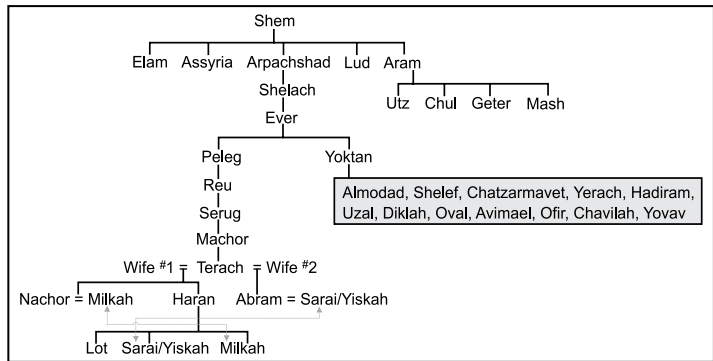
Shem

Elam Assyria Arpachshad Lud Aram

Shelach

Utz Chul Geter Mash

Ever

Peleg Yoktan

Reu

Almodad, Shelef, Chatzarmavet, Yerach, Hadiram, Uzal, Diklah, Oval, Avimael, Ofir, Chavilah, Yovav

Serug

Machor

Wife $^{\#}1$ = Terach = Wife $^{\#}2$

Nachor = Milkah Haran Abram = Sarai/Yiskah

Lot Sarai/Yiskah Milkah